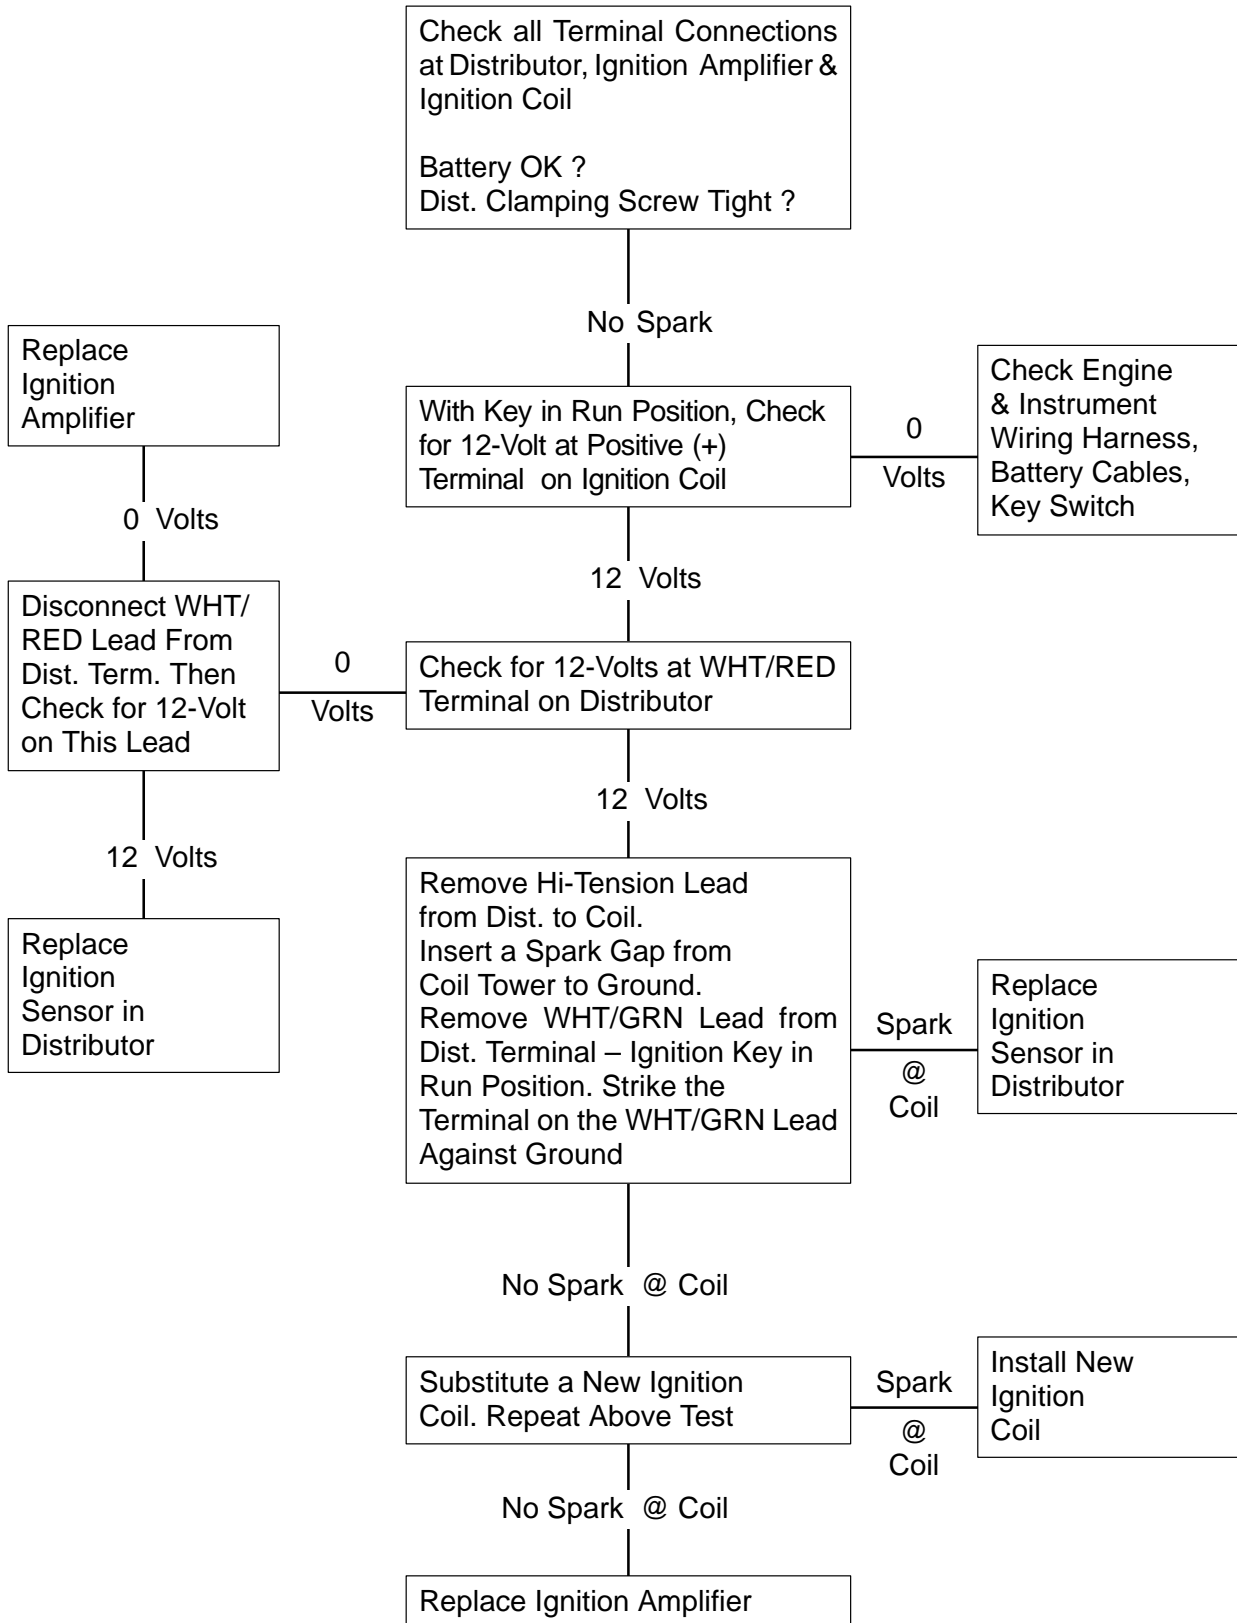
Check all Terminal Connections at Distributor, Ignition Amplifier & Ignition Coil

Battery OK ?
Dist. Clamping Screw Tight ?

No Spark

Replace Ignition Amplifier

With Key in Run Position, Check for 12-Volt at Positive (+) Terminal on Ignition Coil

0 Volts

Check Engine & Instrument Wiring Harness, Battery Cables, Key Switch

0 Volts

12 Volts

Disconnect WHT/RED Lead From Dist. Term. Then Check for 12-Volt on This Lead

0 Volts

Check for 12-Volts at WHT/RED Terminal on Distributor

12 Volts

12 Volts

Replace Ignition Sensor in Distributor

Remove Hi-Tension Lead from Dist. to Coil. Insert a Spark Gap from Coil Tower to Ground. Remove WHT/GRN Lead from Dist. Terminal – Ignition Key in Run Position. Strike the Terminal on the WHT/GRN Lead Against Ground

Spark @ Coil

Replace Ignition Sensor in Distributor

No Spark @ Coil

Substitute a New Ignition Coil. Repeat Above Test

Spark @ Coil

Install New Ignition Coil

No Spark @ Coil

Replace Ignition Amplifier